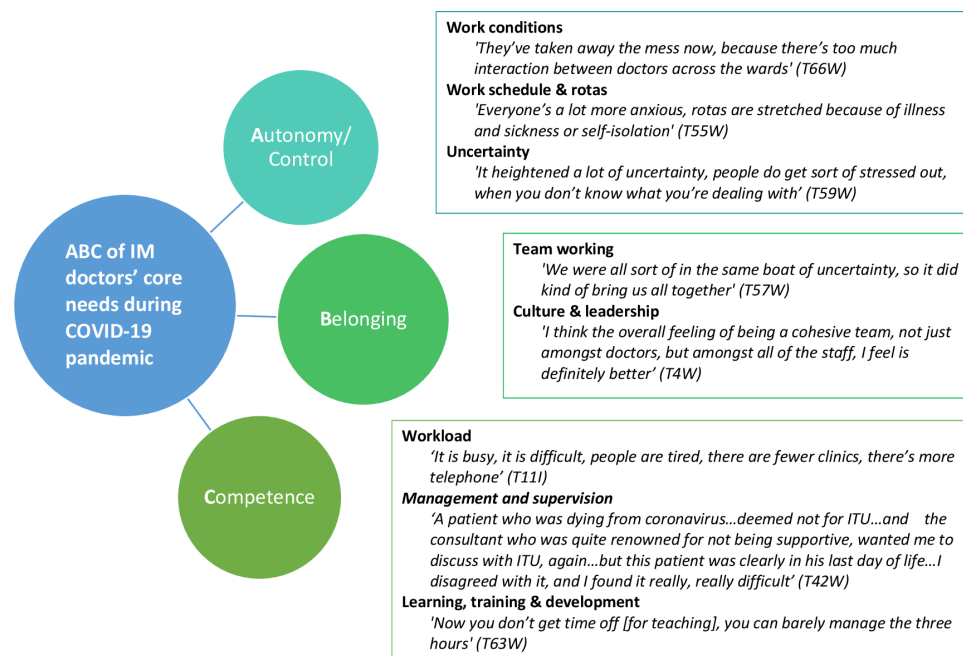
ABC of IM doctors' core needs during COVID-19 pandemic

Autonomy/ Control

Work conditions
'They've taken away the mess now, because there's too much interaction between doctors across the wards' (T66W)
Work schedule & rotas
'Everyone's a lot more anxious, rotas are stretched because of illness and sickness or self-isolation' (T55W)
Uncertainty
'It heightened a lot of uncertainty, people do get sort of stressed out, when you don't know what you're dealing with' (T59W)

Belonging

Team working
'We were all sort of in the same boat of uncertainty, so it did kind of bring us all together' (T57W)
Culture & leadership
'I think the overall feeling of being a cohesive team, not just amongst doctors, but amongst all of the staff, I feel is definitely better' (T4W)

Competence

Workload
'It is busy, it is difficult, people are tired, there are fewer clinics, there's more telephone' (T11I)
Management and supervision
'A patient who was dying from coronavirus…deemed not for ITU…and the consultant who was quite renowned for not being supportive, wanted me to discuss with ITU, again…but this patient was clearly in his last day of life…I disagreed with it, and I found it really, really difficult' (T42W)
Learning, training & development
'Now you don't get time off [for teaching], you can barely manage the three hours' (T63W)